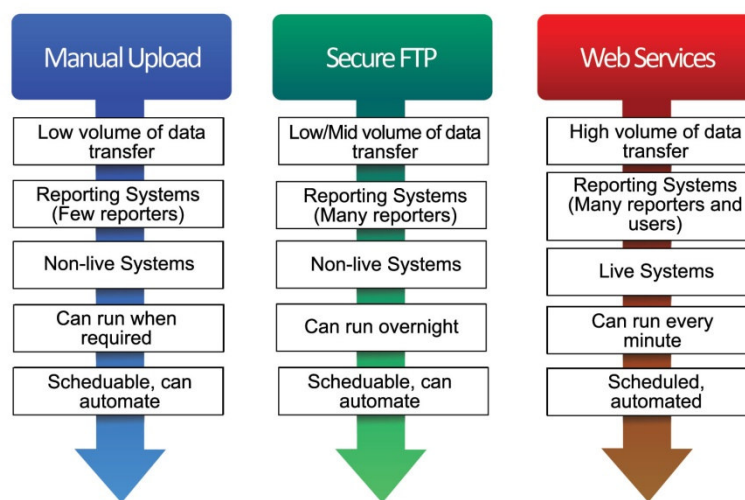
Manual Upload

Low volume of data transfer

Reporting Systems (Few reporters)

Non-live Systems

Can run when required

Scheduable, can automate

Secure FTP

Low/Mid volume of data transfer

Reporting Systems (Many reporters)

Non-live Systems

Can run overnight

Scheduable, can automate

Web Services

High volume of data transfer

Reporting Systems (Many reporters and users)

Live Systems

Can run every minute

Scheduled, automated